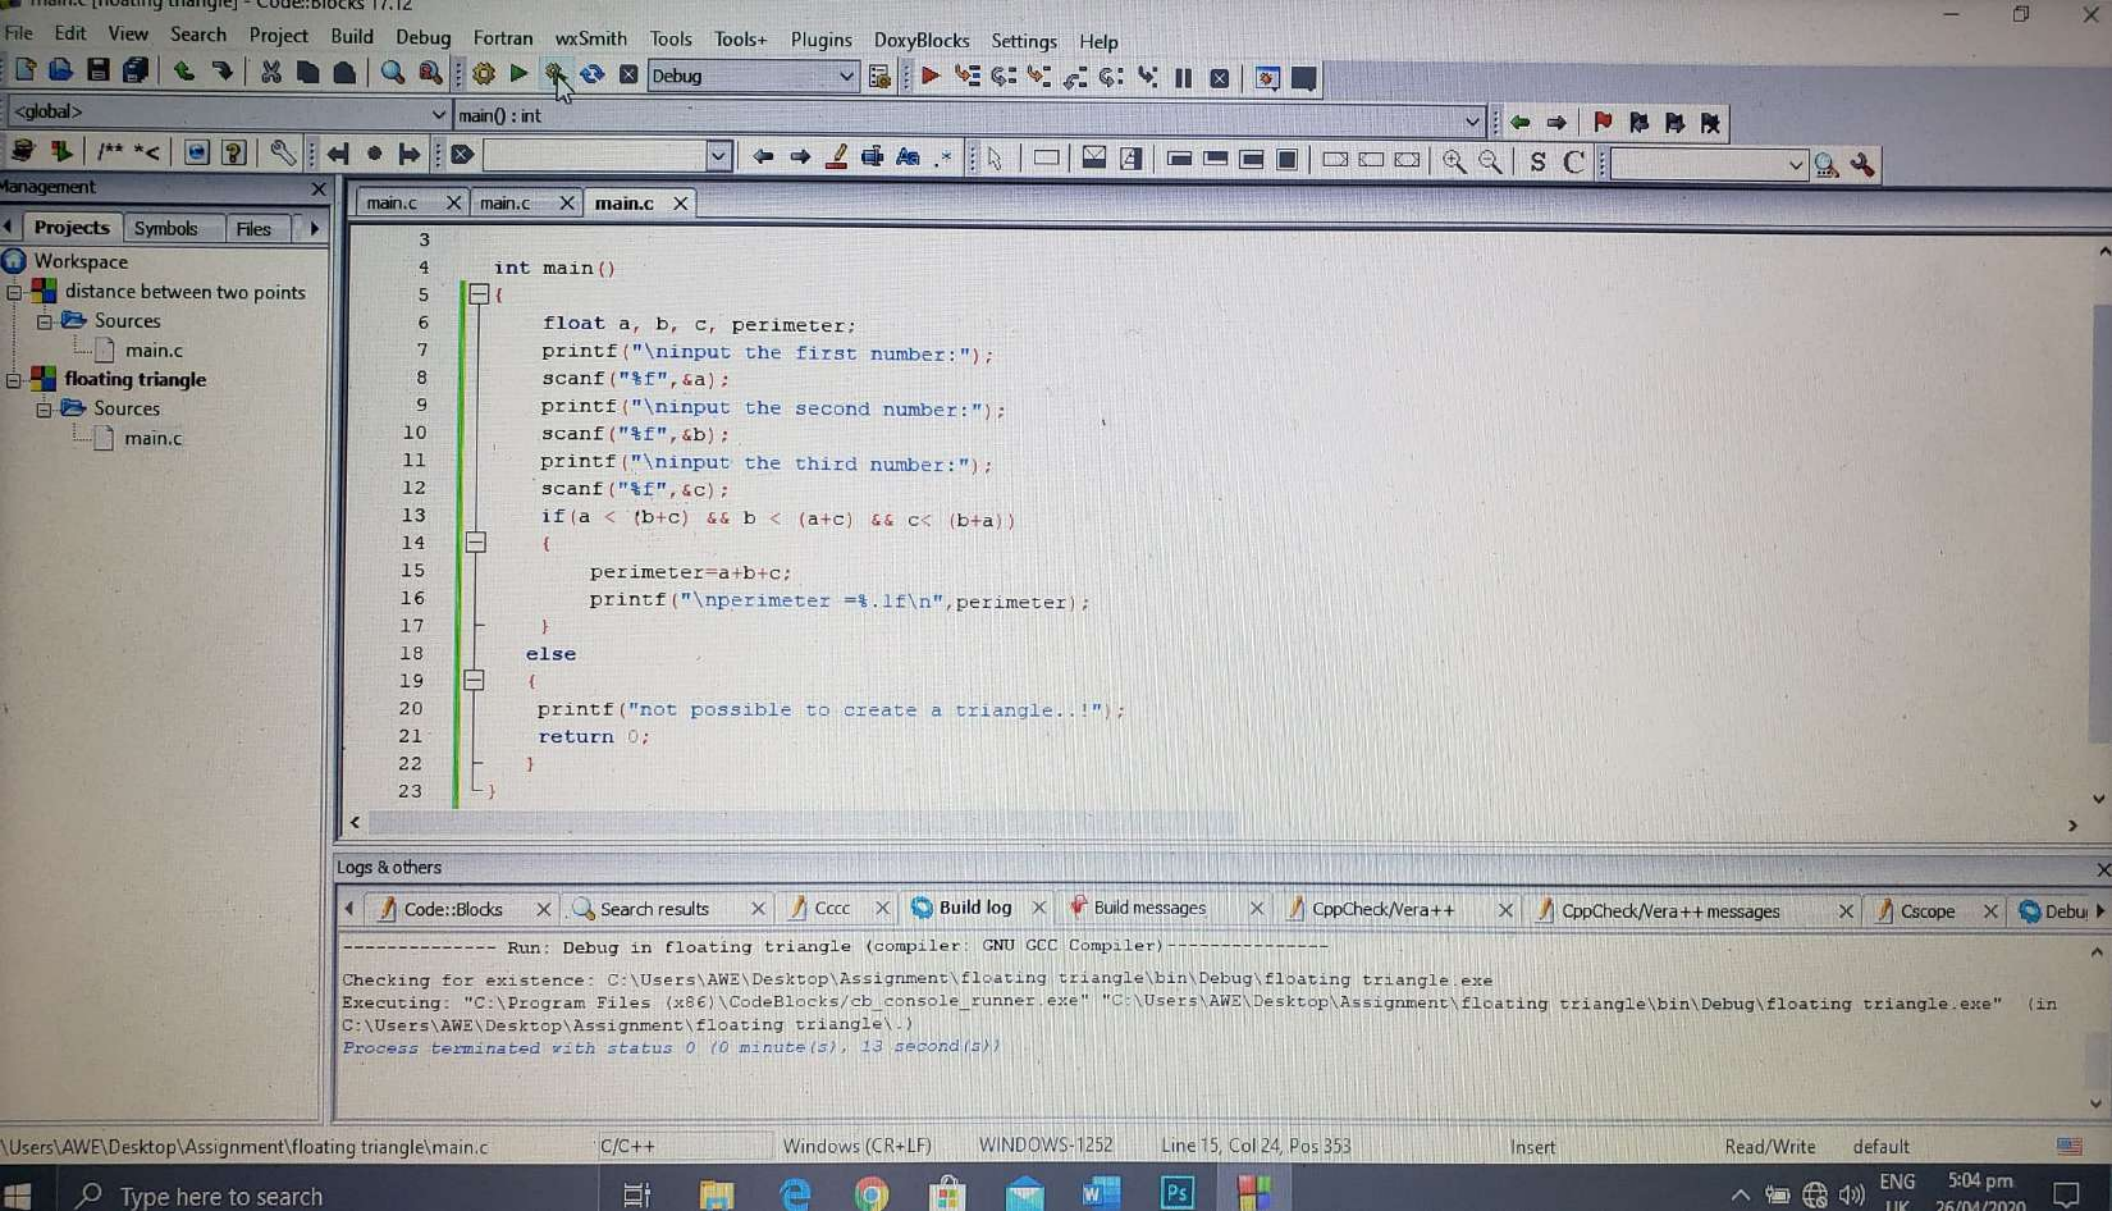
main.c [floating triangle] - Code::Blocks 17.12

File Edit View Search Project Build Debug Fortran wxSmith Tools Tools+ Plugins DoxyBlocks Settings Help

Debug

<global>

main() : int

Management

Projects Symbols Files

Workspace
distance between two points
Sources
main.c
floating triangle
Sources
main.c

main.c main.c main.c

3
4 int main()
5 {
6 float a, b, c, perimeter;
7 printf("\ninput the first number:");
8 scanf("%f",&a);
9 printf("\ninput the second number:");
10 scanf("%f",&b);
11 printf("\ninput the third number:");
12 scanf("%f",&c);
13 if(a < (b+c) && b < (a+c) && c< (b+a))
14 {
15 perimeter=a+b+c;
16 printf("\nperimeter =%.1f\n",perimeter);
17 }
18 else
19 {
20 printf("not possible to create a triangle..!");
21 return 0;
22 }
23 }

Logs & others

Code::Blocks Search results Cccc Build log Build messages CppCheck/Vera++ CppCheck/Vera++ messages Cscope Debu

-------------- Run: Debug in floating triangle (compiler: GNU GCC Compiler)---------------

Checking for existence: C:\Users\AWE\Desktop\Assignment\floating triangle\bin\Debug\floating triangle.exe
Executing: "C:\Program Files (x86)\CodeBlocks/cb_console_runner.exe" "C:\Users\AWE\Desktop\Assignment\floating triangle\bin\Debug\floating triangle.exe" (in C:\Users\AWE\Desktop\Assignment\floating triangle\.)
Process terminated with status 0 (0 minute(s), 13 second(s))

\Users\AWE\Desktop\Assignment\floating triangle\main.c C/C++ Windows (CR+LF) WINDOWS-1252 Line 15, Col 24, Pos 353 Insert Read/Write default

Type here to search

ENG UK 5:04 pm 26/04/2020